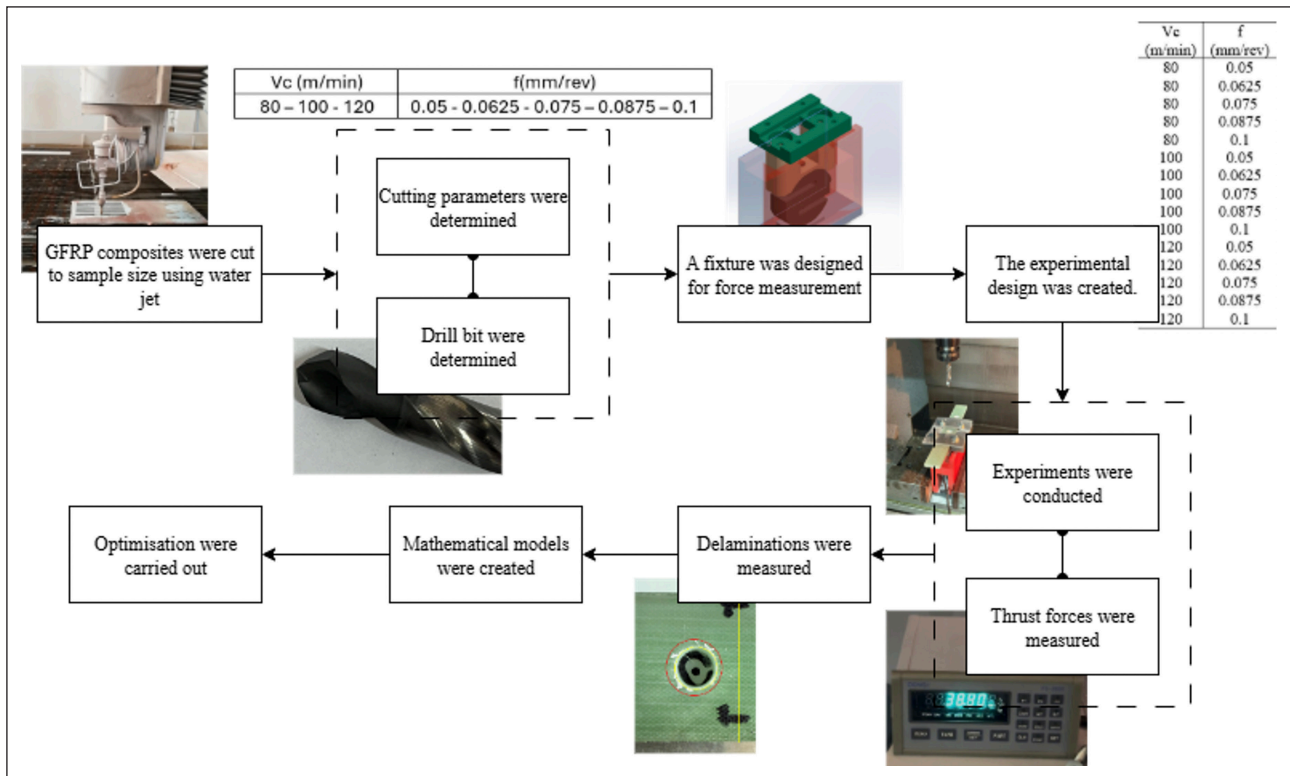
| Vc (m/min) | f(mm/rev) |
|---|---|
| 80 – 100 - 120 | 0.05 - 0.0625 - 0.075 – 0.0875 – 0.1 |

| Vc (m/min) | f (mm/rev) |
|---|---|
| 80 | 0.05 |
| 80 | 0.0625 |
| 80 | 0.075 |
| 80 | 0.0875 |
| 80 | 0.1 |
| 100 | 0.05 |
| 100 | 0.0625 |
| 100 | 0.075 |
| 100 | 0.0875 |
| 100 | 0.1 |
| 120 | 0.05 |
| 120 | 0.0625 |
| 120 | 0.075 |
| 120 | 0.0875 |
| 120 | 0.1 |

GFRP composites were cut to sample size using water jet

Cutting parameters were determined

Drill bit were determined

A fixture was designed for force measurement

The experimental design was created.

Experiments were conducted

Thrust forces were measured

Delaminations were measured

Mathematical models were created

Optimisation were carried out

3880